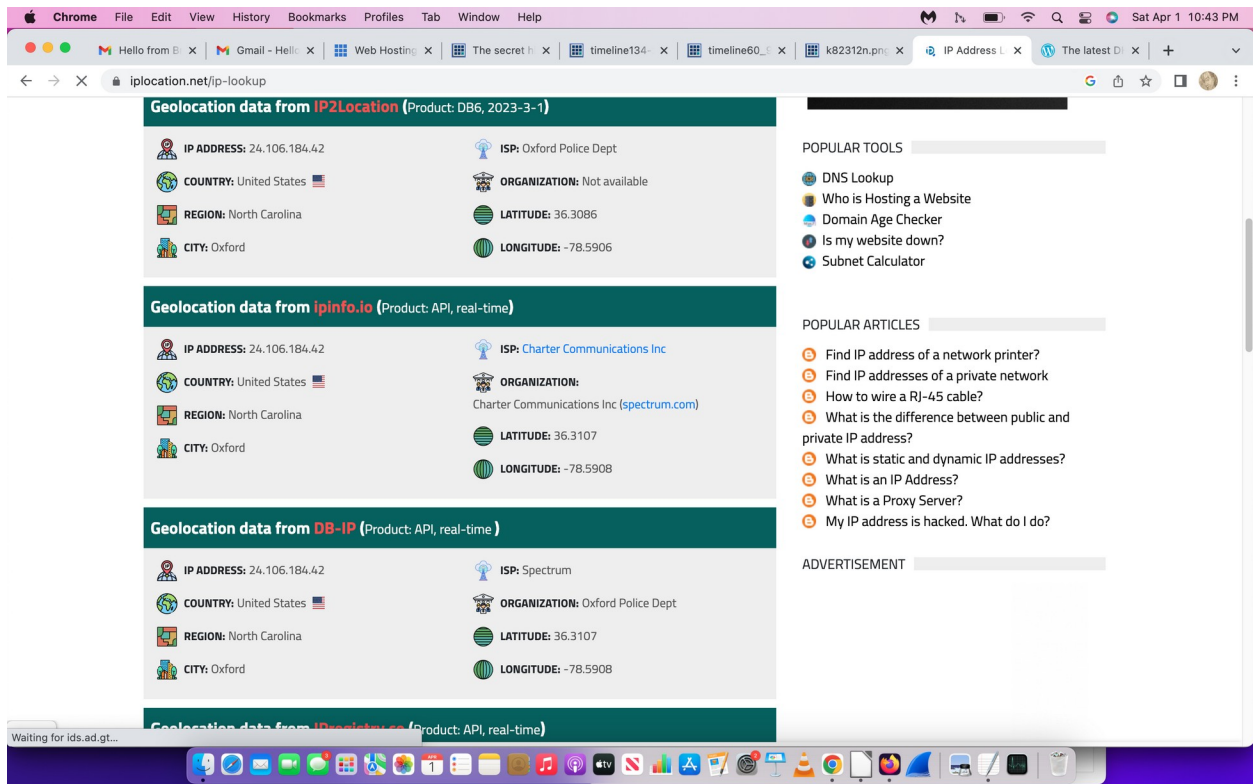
Chrome File Edit View History Bookmarks Profiles Tab Window Help

Sat Apr 1 10:43 PM

Hello from B | Gmail - Hello | Web Hosting | The secret h | timeline134- | timeline60_ | k82312n.png | IP Address L | The latest D | +

iplocation.net/ip-lookup

Geolocation data from IP2Location (Product: DB6, 2023-3-1)

IP ADDRESS: 24.106.184.42
ISP: Oxford Police Dept
COUNTRY: United States
ORGANIZATION: Not available
REGION: North Carolina
LATITUDE: 36.3086
CITY: Oxford
LONGITUDE: -78.5906

Geolocation data from ipinfo.io (Product: API, real-time)

IP ADDRESS: 24.106.184.42
ISP: Charter Communications Inc
COUNTRY: United States
ORGANIZATION:
Charter Communications Inc (spectrum.com)
REGION: North Carolina
LATITUDE: 36.3107
CITY: Oxford
LONGITUDE: -78.5908

Geolocation data from DB-IP (Product: API, real-time )

IP ADDRESS: 24.106.184.42
ISP: Spectrum
COUNTRY: United States
ORGANIZATION: Oxford Police Dept
REGION: North Carolina
LATITUDE: 36.3107
CITY: Oxford
LONGITUDE: -78.5908

Geolocation data from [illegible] (Product: API, real-time)

POPULAR TOOLS

DNS Lookup
Who is Hosting a Website
Domain Age Checker
Is my website down?
Subnet Calculator

POPULAR ARTICLES

Find IP address of a network printer?
Find IP addresses of a private network
How to wire a RJ-45 cable?
What is the difference between public and private IP address?
What is static and dynamic IP addresses?
What is an IP Address?
What is a Proxy Server?
My IP address is hacked. What do I do?

ADVERTISEMENT

Waiting for ids.ad.gt...